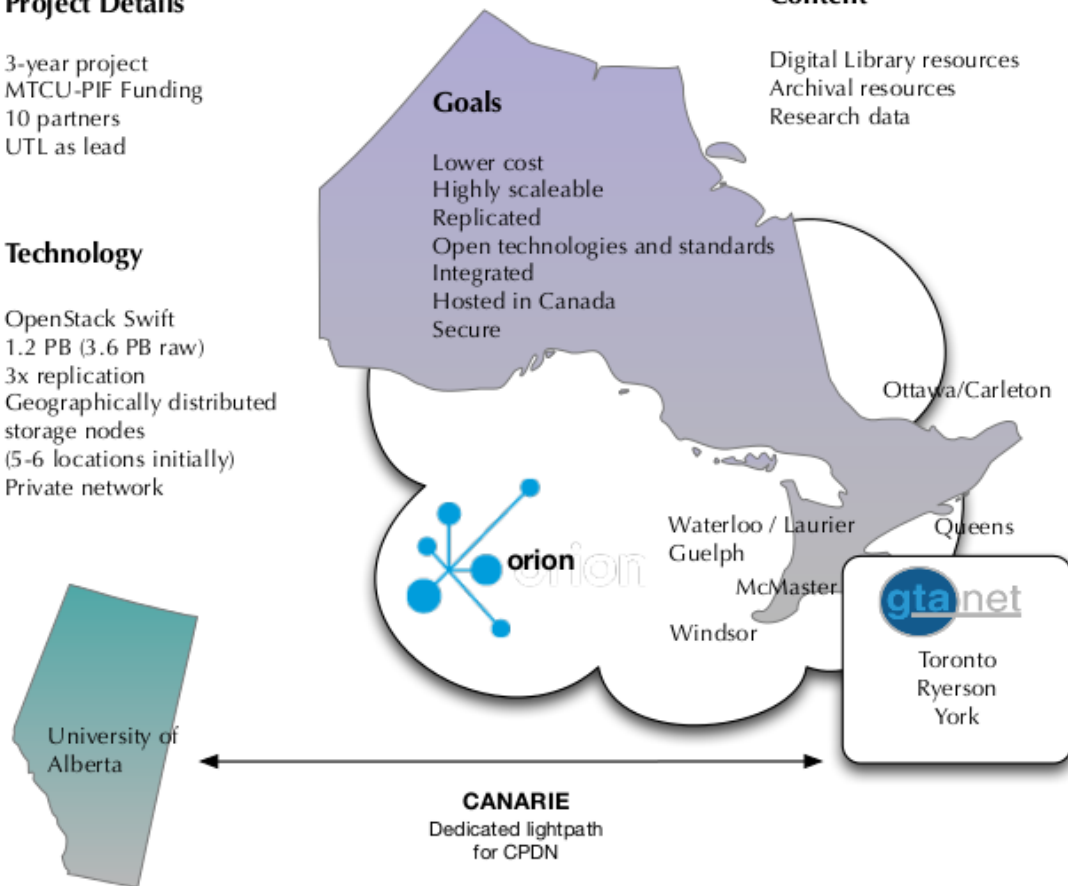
Project Details

3-year project
MTCU-PIF Funding
10 partners
UTL as lead

Technology

OpenStack Swift
1.2 PB (3.6 PB raw)
3x replication
Geographically distributed storage nodes
(5-6 locations initially)
Private network

Goals

Lower cost
Highly scaleable
Replicated
Open technologies and standards
Integrated
Hosted in Canada
Secure

Content

Digital Library resources
Archival resources
Research data

Ottawa/Carleton

Waterloo / Laurier
Guelph

Queens

McMaster

Windsor

orion

gta.net

Toronto
Ryerson
York

University of Alberta

CANARIE
Dedicated lightpath for CPDN